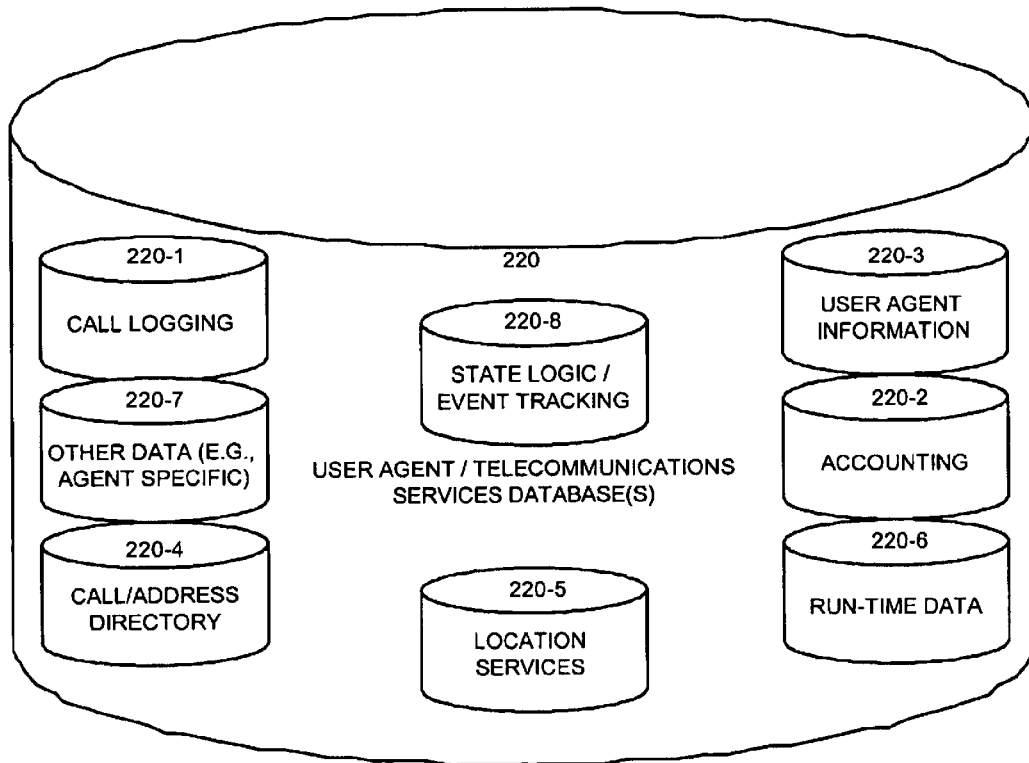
220

220-1
CALL LOGGING

220-7
OTHER DATA (E.G., AGENT SPECIFIC)

220-4
CALL/ADDRESS DIRECTORY

220-8
STATE LOGIC / EVENT TRACKING

USER AGENT / TELECOMMUNICATIONS SERVICES DATABASE(S)

220-5
LOCATION SERVICES

220-3
USER AGENT INFORMATION

220-2
ACCOUNTING

220-6
RUN-TIME DATA